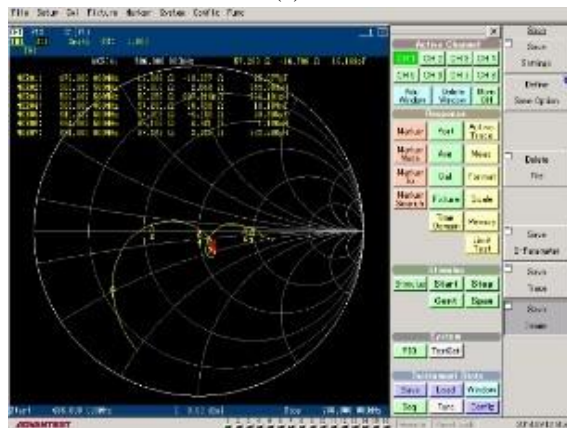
File Setup Cal Fixture Marker System Config Func

Active Channel
CH1 CH2 CH3 CH4
CH5 CH6 CH7 CH8
Multi Window Window Off

Response
Marker Part Active Trace
Marker Meas Avg Meas
Marker Fctn Cal Format
Marker Search Fixture Scale
Time Domain Memory
Limit Test

Stimulus
Stimulus Start Stop
Cent Span

System
F10 TextEd

Instrument State
Save Load Window
Seq Test Config

Back
Save Settings
Define Save Option
Delete File
Save S-Parameter
Save Trace
Save Image

Start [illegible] Stop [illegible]
ADVANTEST
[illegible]